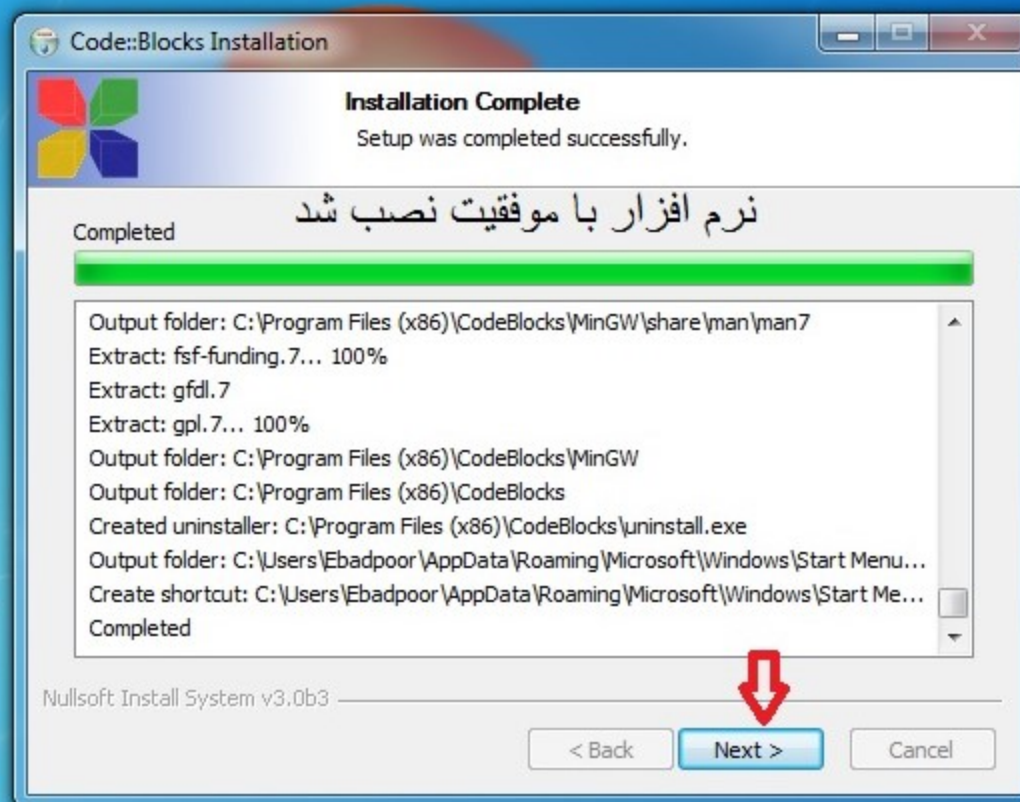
Code::Blocks Installation

Installation Complete

Setup was completed successfully.

نرم افزار با موفقیت نصب شد

Completed

Output folder: C:\Program Files (x86)\CodeBlocks\MinGW\share\man\man7
Extract: fsf-funding.7... 100%
Extract: gfdl.7
Extract: gpl.7... 100%
Output folder: C:\Program Files (x86)\CodeBlocks\MinGW
Output folder: C:\Program Files (x86)\CodeBlocks
Created uninstaller: C:\Program Files (x86)\CodeBlocks\uninstall.exe
Output folder: C:\Users\Ebadpoor\AppData\Roaming\Microsoft\Windows\Start Menu...
Create shortcut: C:\Users\Ebadpoor\AppData\Roaming\Microsoft\Windows\Start Me...
Completed

Nullsoft Install System v3.0b3

< Back
Next >
Cancel